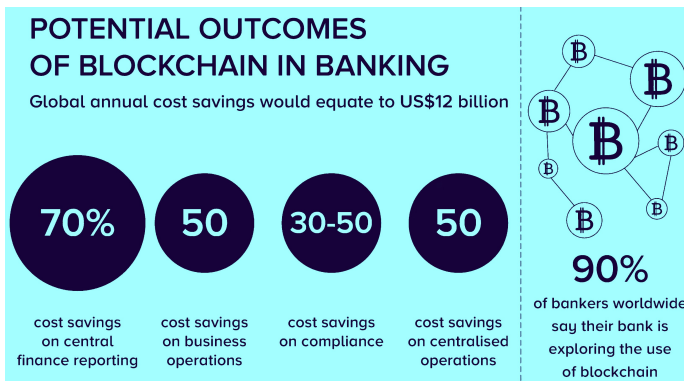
POTENTIAL OUTCOMES OF BLOCKCHAIN IN BANKING

Global annual cost savings would equate to US$12 billion

70%

cost savings on central finance reporting

50

cost savings on business operations

30-50

cost savings on compliance

50

cost savings on centralised operations

B B B B B B B B

90%

of bankers worldwide say their bank is exploring the use of blockchain